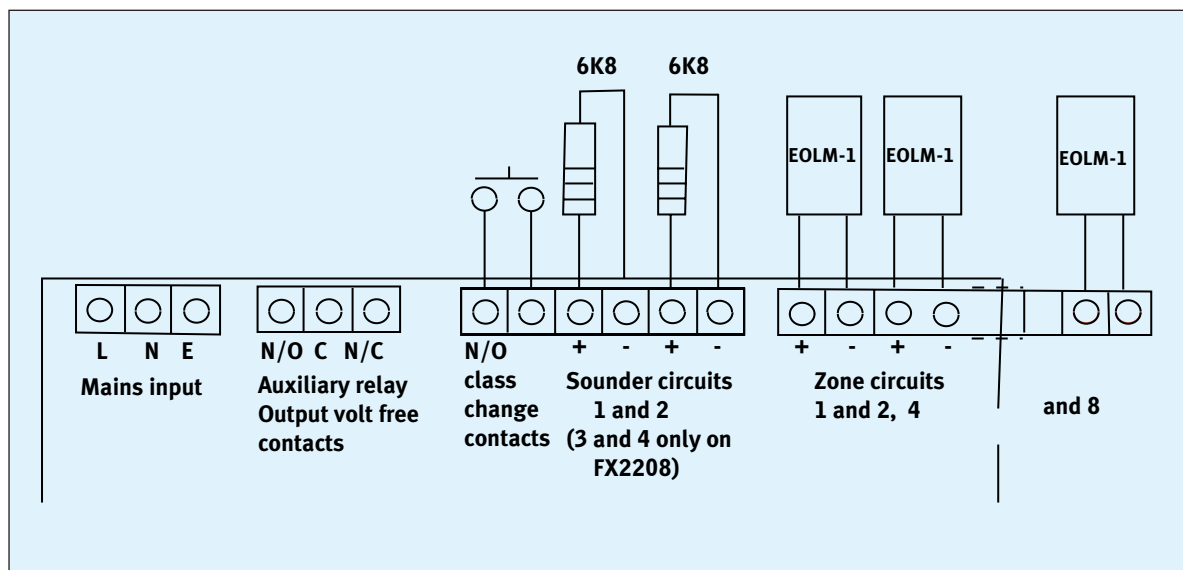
6K8 6K8

EOLM-1 EOLM-1 EOLM-1

L N E
Mains input

N/O C N/C
Auxiliary relay Output volt free contacts

N/O class change contacts

+ - + -
Sounder circuits 1 and 2 (3 and 4 only on FX2208)

+ - + -
Zone circuits 1 and 2, 4

and 8